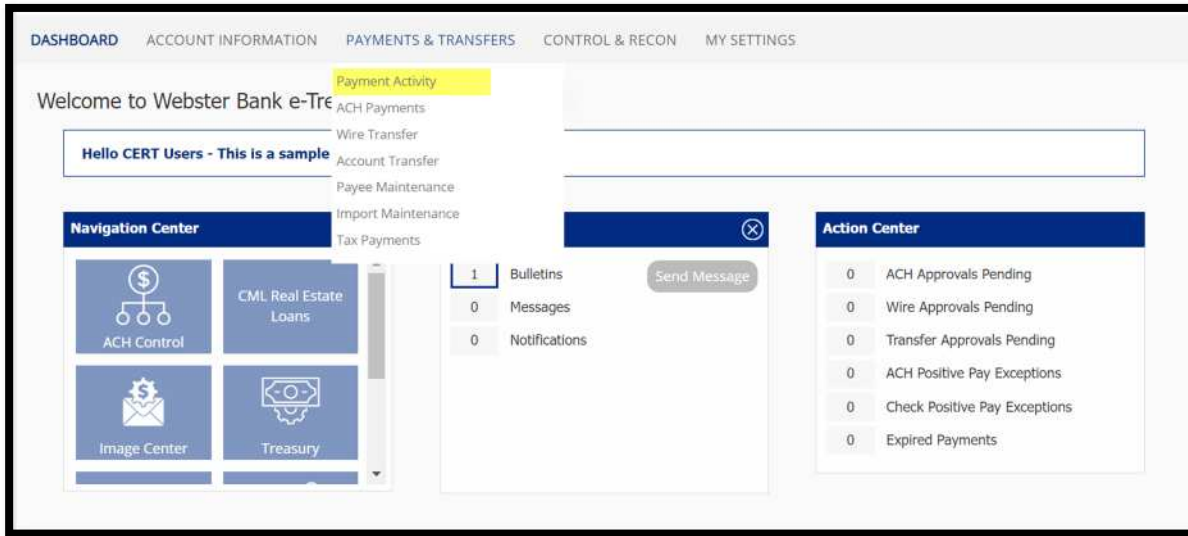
DASHBOARD ACCOUNT INFORMATION PAYMENTS & TRANSFERS CONTROL & RECON MY SETTINGS

Payment Activity
ACH Payments
Wire Transfer
Account Transfer
Payee Maintenance
Import Maintenance
Tax Payments

Welcome to Webster Bank e-Tre

Hello CERT Users - This is a sample

Navigation Center

ACH Control

CML Real Estate Loans

Image Center

Treasury

1 Bulletins
0 Messages
0 Notifications

Send Message

Action Center

| | |
|---|---|
| 0 | ACH Approvals Pending |
| 0 | Wire Approvals Pending |
| 0 | Transfer Approvals Pending |
| 0 | ACH Positive Pay Exceptions |
| 0 | Check Positive Pay Exceptions |
| 0 | Expired Payments |